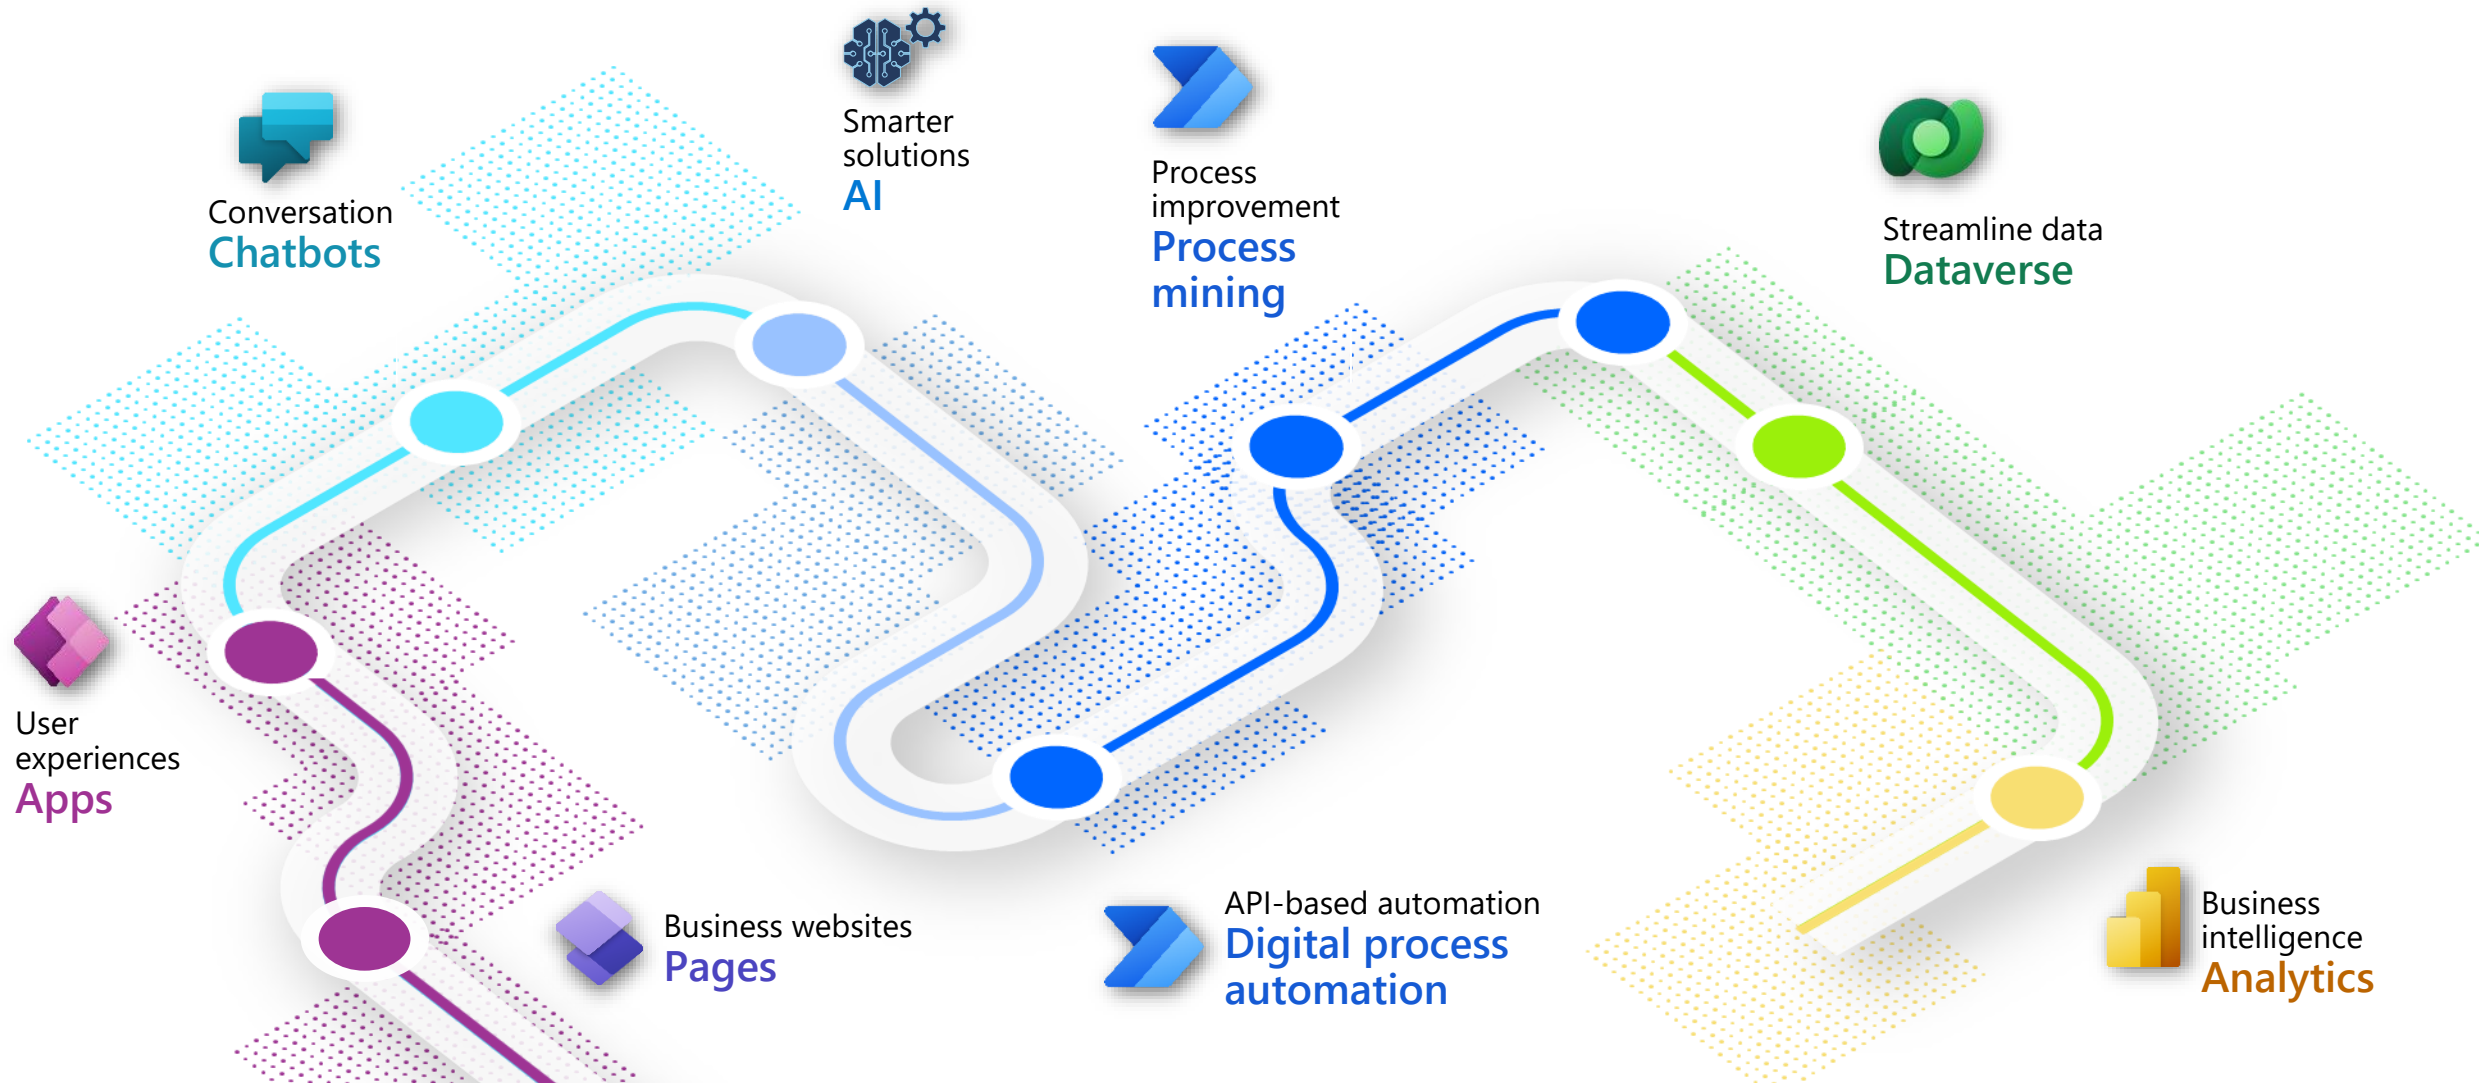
Conversation
Chatbots

Smarter solutions
AI

Process improvement
Process mining

Streamline data
Dataverse

User experiences
Apps

Business websites
Pages

API-based automation
Digital process automation

Business intelligence
Analytics